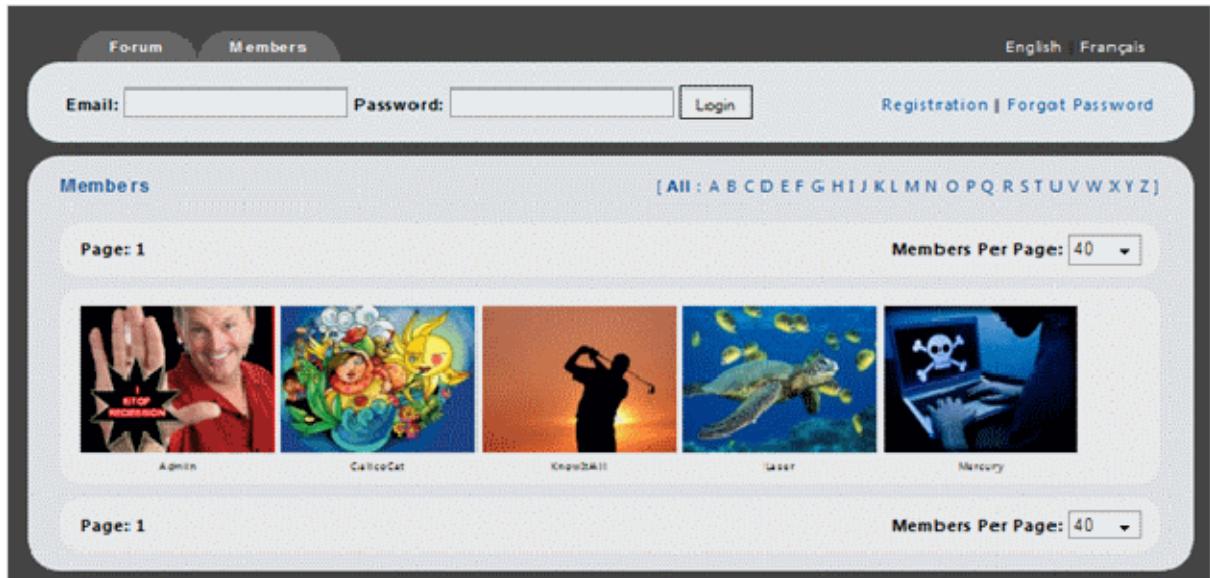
Forum Members

English | Français

Email: Password: Login

Registration | Forgot Password

Members

[ All : A B C D E F G H I J K L M N O P Q R S T U V W X Y Z ]

Page: 1

Members Per Page: 40

I KIT OF RECESSION

Admin

CalicoCat

KnowItAll

laser

Mercury

Page: 1

Members Per Page: 40